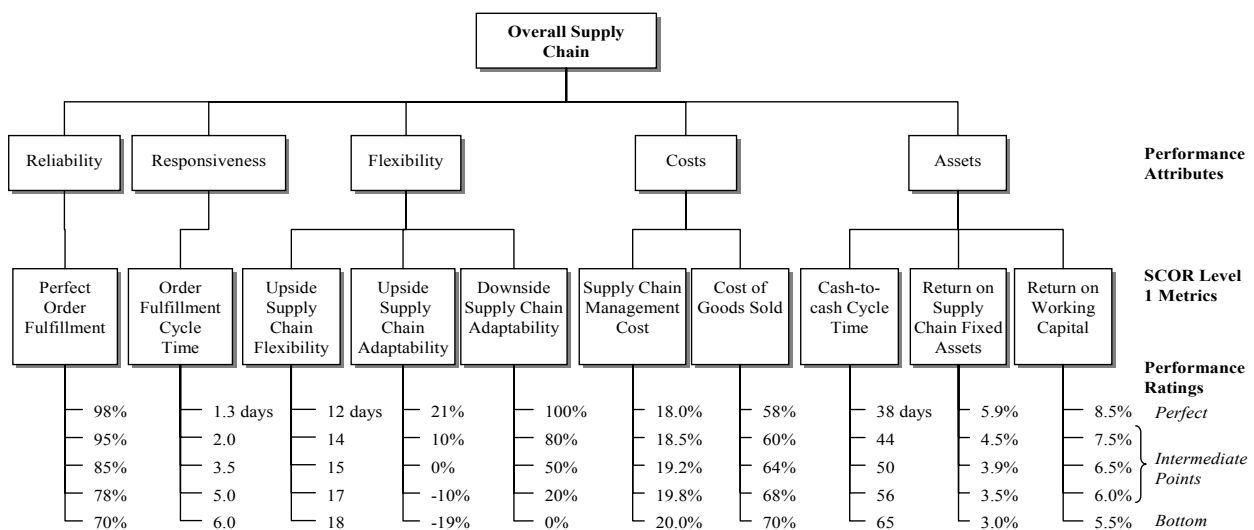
Overall Supply Chain

Reliability
Responsiveness
Flexibility
Costs
Assets

Performance Attributes

Perfect Order Fulfillment
Order Fulfillment Cycle Time
Upside Supply Chain Flexibility
Upside Supply Chain Adaptability
Downside Supply Chain Adaptability
Supply Chain Management Cost
Cost of Goods Sold
Cash-to-cash Cycle Time
Return on Supply Chain Fixed Assets
Return on Working Capital

SCOR Level 1 Metrics

Performance Ratings

| Perfect Order Fulfillment | Order Fulfillment Cycle Time | Upside Supply Chain Flexibility | Upside Supply Chain Adaptability | Downside Supply Chain Adaptability | Supply Chain Management Cost | Cost of Goods Sold | Cash-to-cash Cycle Time | Return on Supply Chain Fixed Assets | Return on Working Capital | |
|---|---|---|---|---|---|---|---|---|---|---|
| 98% | 1.3 days | 12 days | 21% | 100% | 18.0% | 58% | 38 days | 5.9% | 8.5% | Perfect |
| 95% | 2.0 | 14 | 10% | 80% | 18.5% | 60% | 44 | 4.5% | 7.5% | Intermediate Points |
| 85% | 3.5 | 15 | 0% | 50% | 19.2% | 64% | 50 | 3.9% | 6.5% | |
| 78% | 5.0 | 17 | -10% | 20% | 19.8% | 68% | 56 | 3.5% | 6.0% | |
| 70% | 6.0 | 18 | -19% | 0% | 20.0% | 70% | 65 | 3.0% | 5.5% | Bottom |